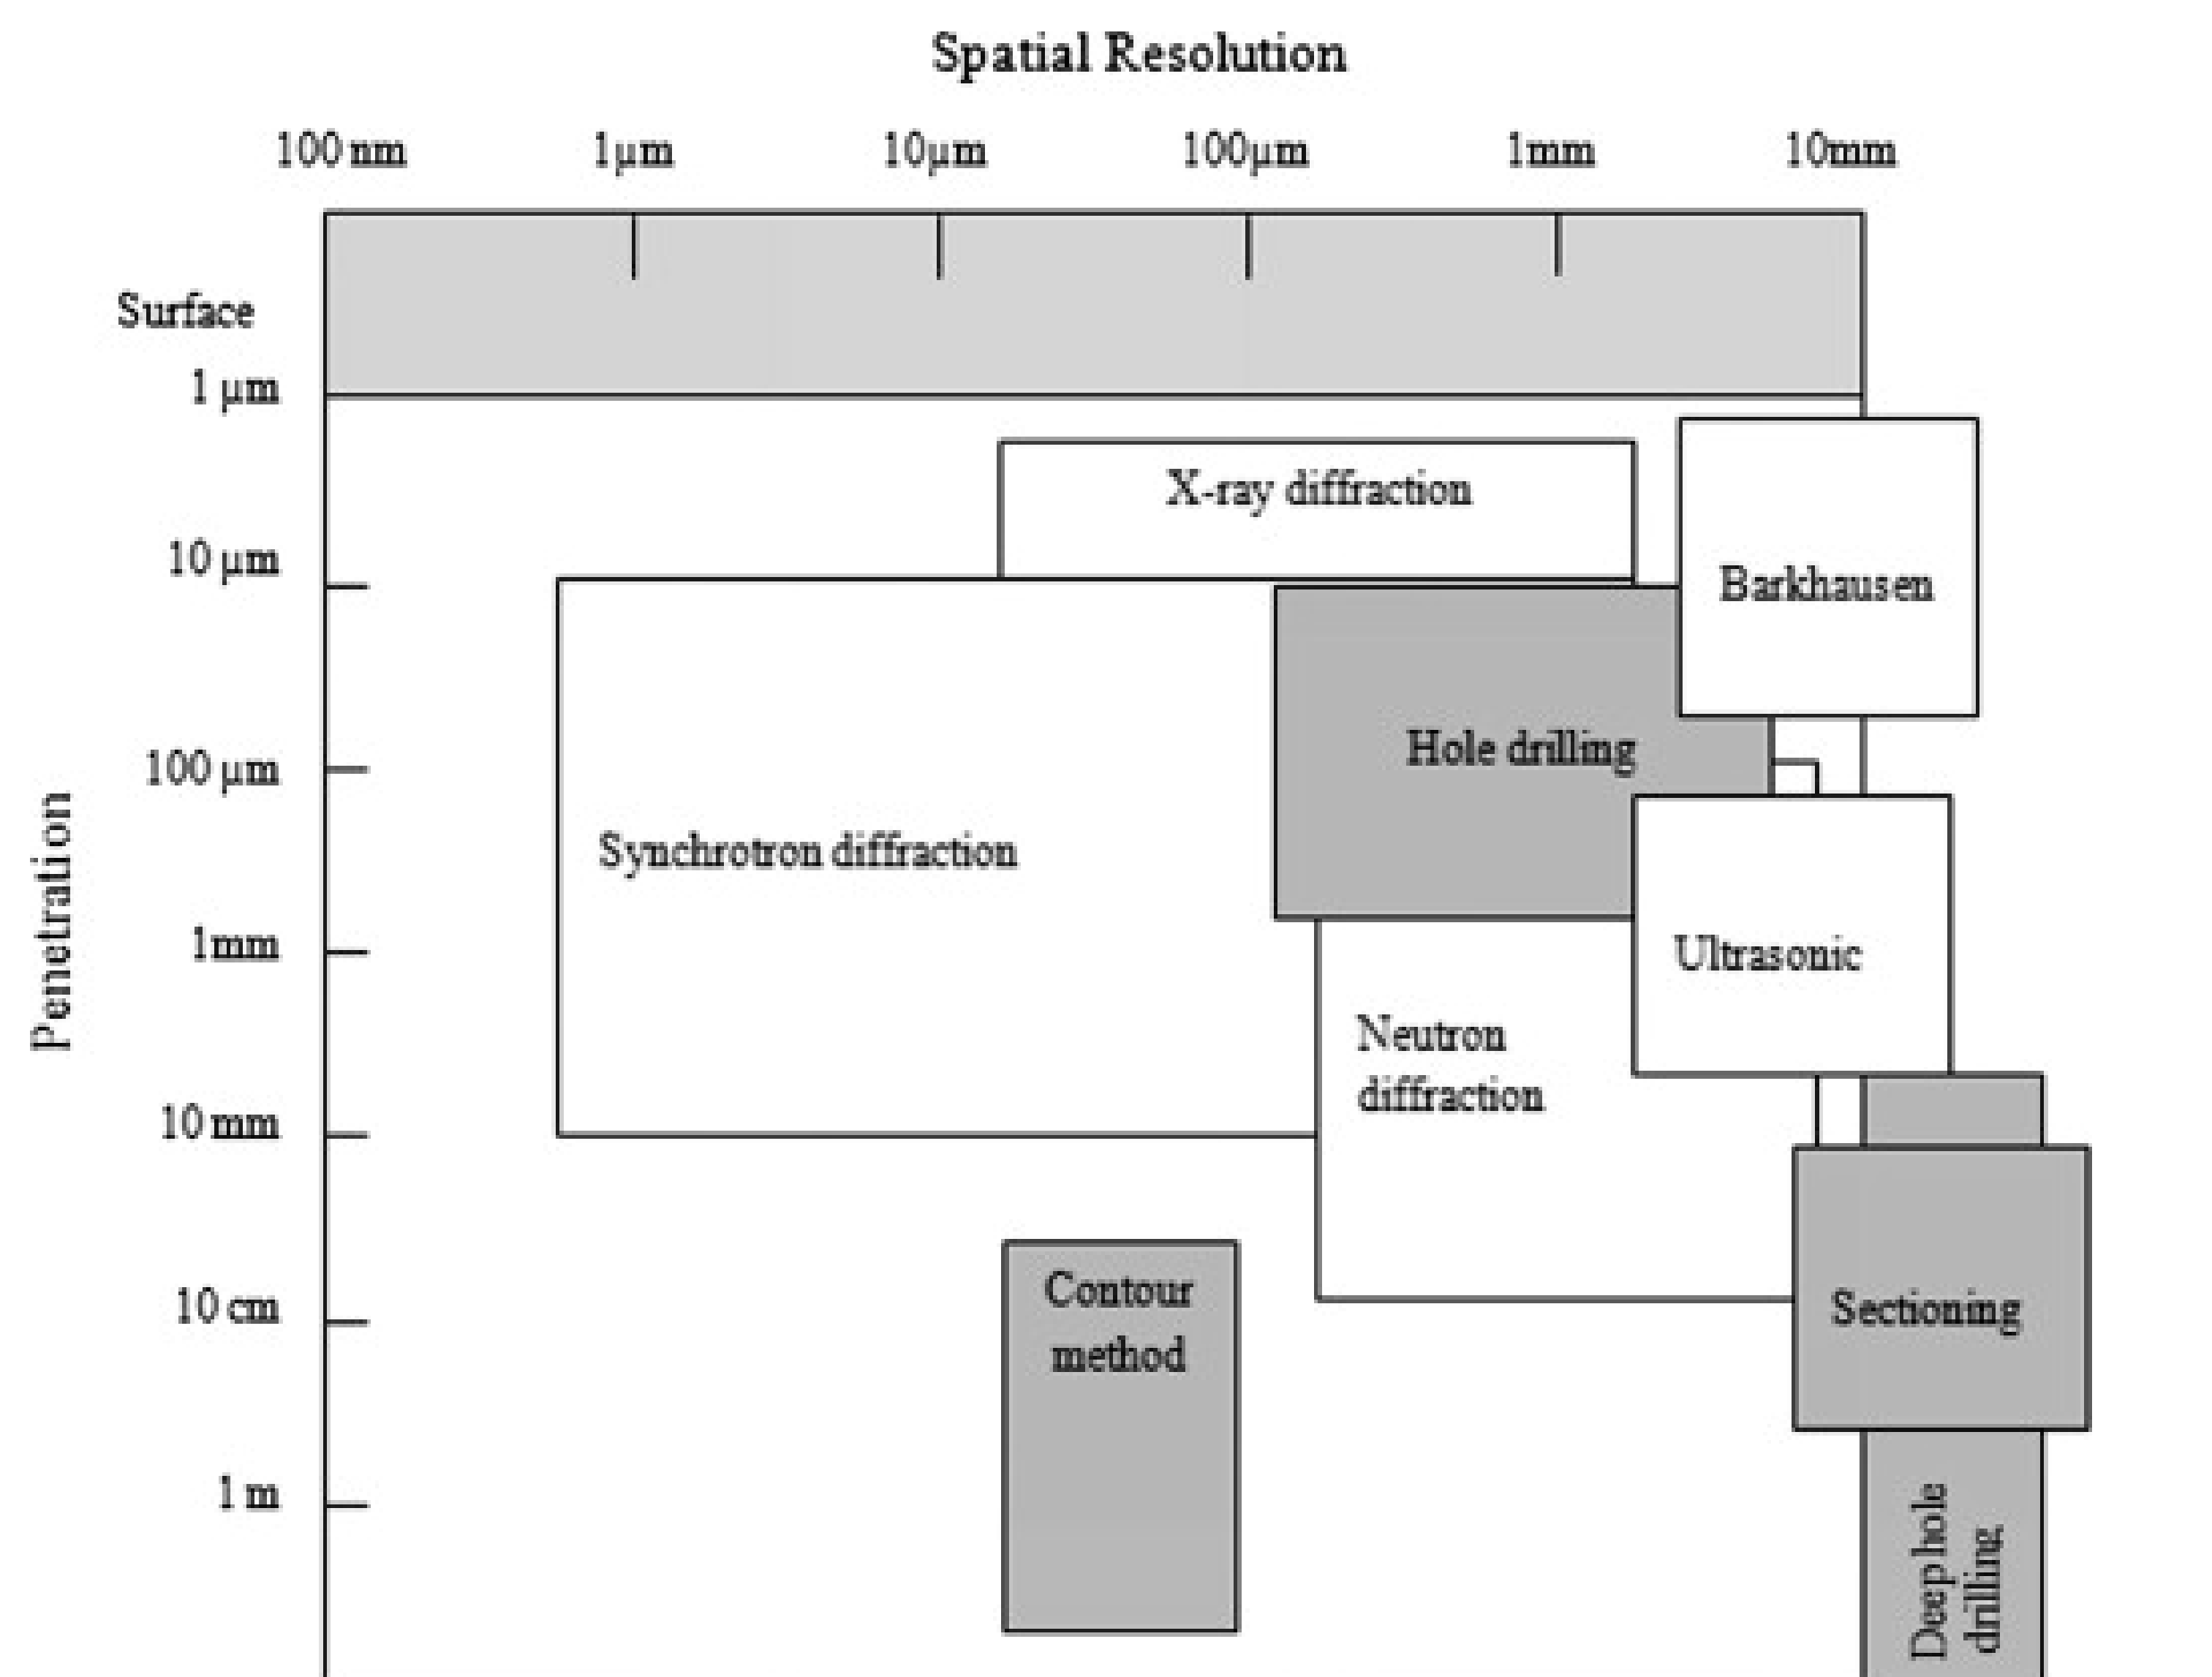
Spatial Resolution

100 nm
1 μm
10μm
100μm
1mm
10mm

Surface
1 μm
10 μm
100 μm
1mm
10 mm
10 cm
1 m

Penetration

X-ray diffraction

Barkhausen

Hole drilling

Synchrotron diffraction

Ultrasonic

Neutron diffraction

Contour method

Sectioning

Deep hole drilling